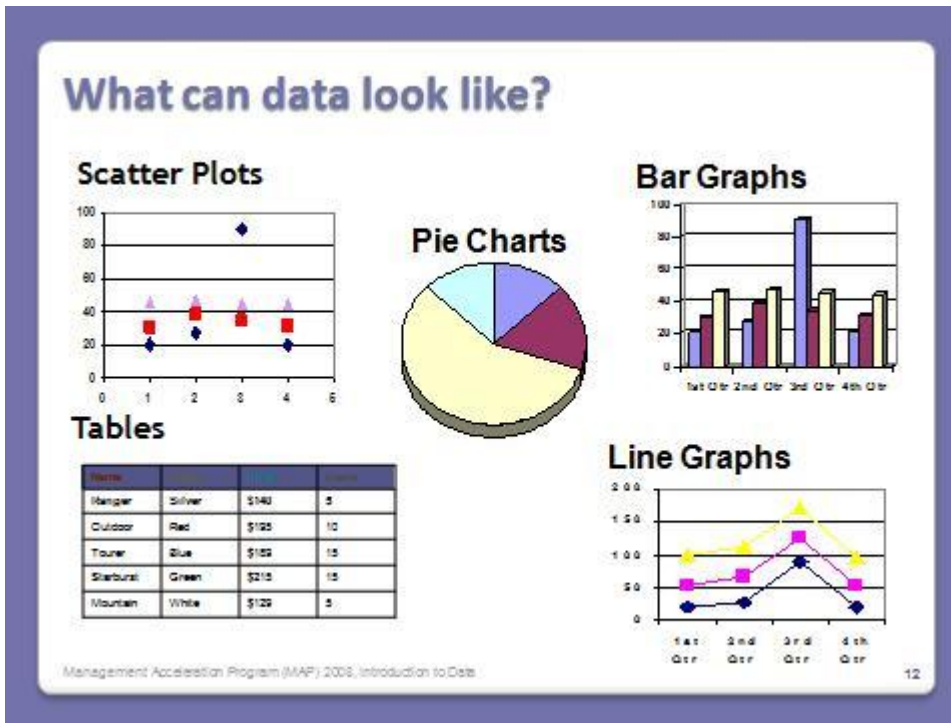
What can data look like?

Scatter Plots

100
80
60
40
20
0
0 1 2 3 4 5

Pie Charts

Bar Graphs

100
80
60
40
20
0
1st Qtr 2nd Qtr 3rd Qtr 4th Qtr

Tables

| Name | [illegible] | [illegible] | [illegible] |
|---|---|---|---|
| Ranger | Silver | $140 | 5 |
| Outdoor | Red | $195 | 10 |
| Tourer | Blue | $169 | 15 |
| Starburst | Green | $215 | 15 |
| Mountain | White | $129 | 5 |

Line Graphs

200
150
100
50
0
1st Qtr 2nd Qtr 3rd Qtr 4th Qtr

Management Acceleration Program (MAP) 2008, Introduction to Data

12